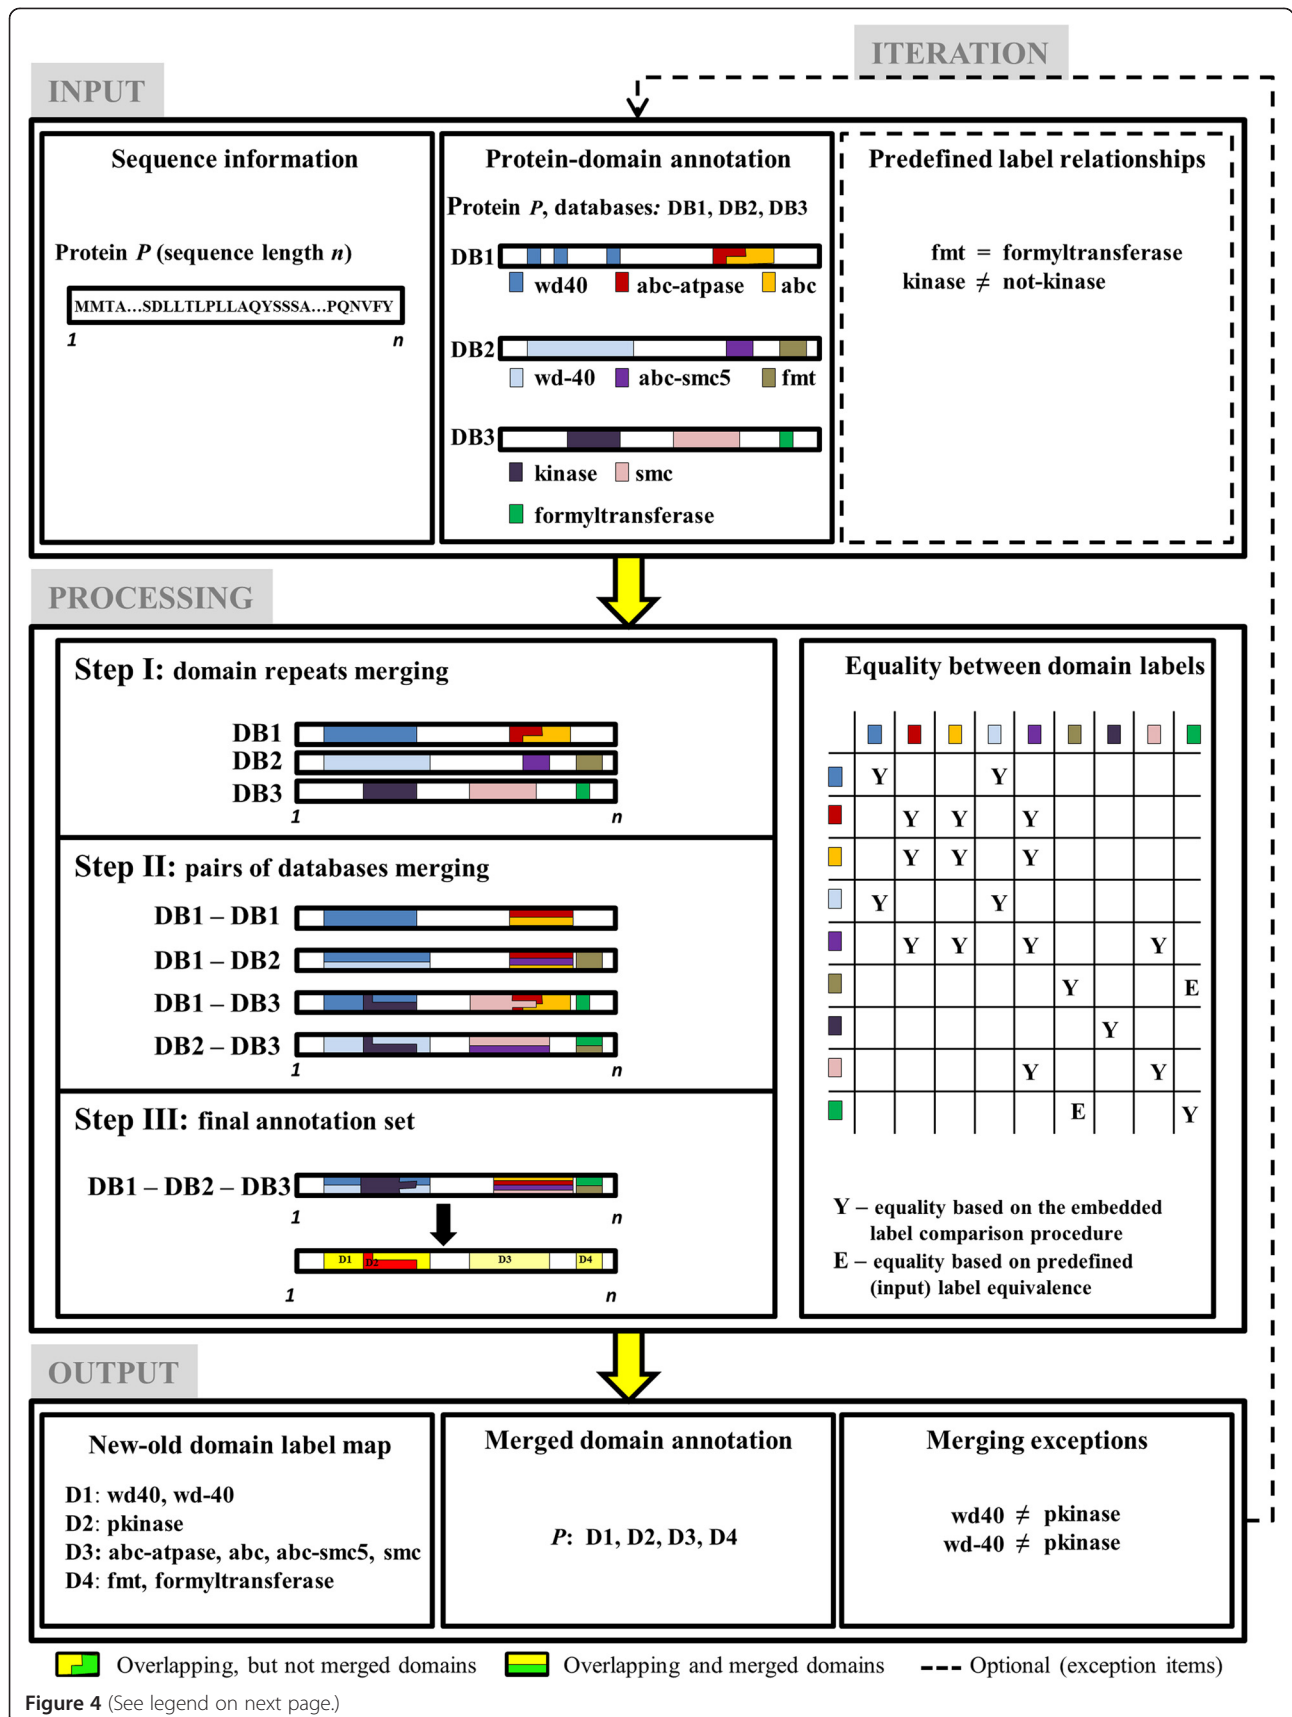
ITERATION

INPUT

Sequence information

Protein $P$ (sequence length $n$)

MMTA...SDLLTLPLLAQYSSSA...PQNVFY

1 n

Protein-domain annotation

Protein $P$, databases: DB1, DB2, DB3

DB1

wd40 abc-atpase abc

DB2

wd-40 abc-smc5 fmt

DB3

kinase smc

formyltransferase

Predefined label relationships

fmt = formyltransferase
kinase ≠ not-kinase

PROCESSING

Step I: domain repeats merging

DB1
DB2
DB3
1 n

Step II: pairs of databases merging

DB1 – DB1
DB1 – DB2
DB1 – DB3
DB2 – DB3
1 n

Step III: final annotation set

DB1 – DB2 – DB3
1 n

D1 D2 D3 D4
1 n

Equality between domain labels

| | ■ | ■ | ■ | ■ | ■ | ■ | ■ | ■ | ■ |
|---|---|---|---|---|---|---|---|---|---|
| ■ | Y | | | Y | | | | | |
| ■ | | Y | Y | | Y | | | | |
| ■ | | Y | Y | | Y | | | | |
| ■ | Y | | | Y | | | | | |
| ■ | | Y | Y | | Y | | | Y | |
| ■ | | | | | | Y | | | E |
| ■ | | | | | | | Y | | |
| ■ | | | | | Y | | | Y | |
| ■ | | | | | | E | | | Y |

Y – equality based on the embedded label comparison procedure
E – equality based on predefined (input) label equivalence

OUTPUT

New-old domain label map

D1: wd40, wd-40
D2: pkinase
D3: abc-atpase, abc, abc-smc5, smc
D4: fmt, formyltransferase

Merged domain annotation

$P$: D1, D2, D3, D4

Merging exceptions

wd40 ≠ pkinase
wd-40 ≠ pkinase

Overlapping, but not merged domains Overlapping and merged domains Optional (exception items)

Figure 4 (See legend on next page.)